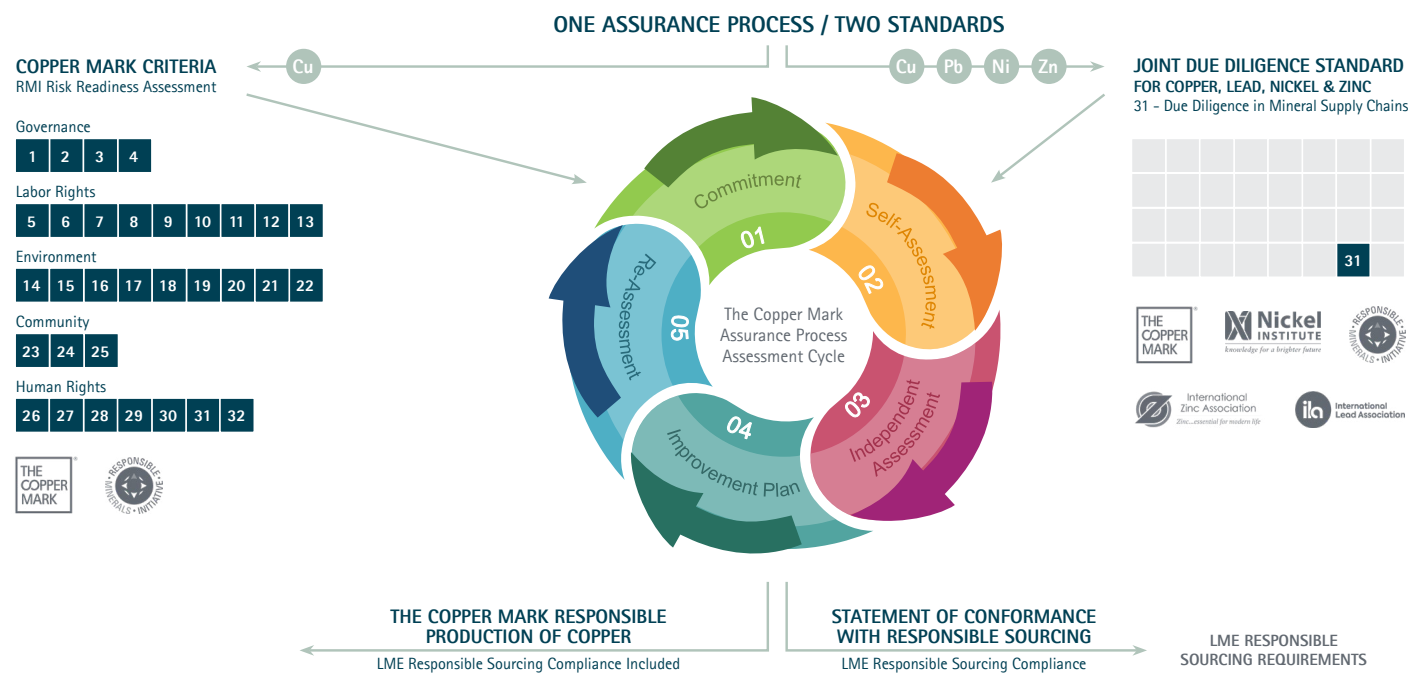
ONE ASSURANCE PROCESS / TWO STANDARDS

Cu

Cu Pb Ni Zn

COPPER MARK CRITERIA
RMI Risk Readiness Assessment

Governance

| 1 | 2 | 3 | 4 |
|---|---|---|---|

Labor Rights

| 5 | 6 | 7 | 8 | 9 | 10 | 11 | 12 | 13 |
|---|---|---|---|---|---|---|---|---|

Environment

| 14 | 15 | 16 | 17 | 18 | 19 | 20 | 21 | 22 |
|---|---|---|---|---|---|---|---|---|

Community

| 23 | 24 | 25 |
|---|---|---|

Human Rights

| 26 | 27 | 28 | 29 | 30 | 31 | 32 |
|---|---|---|---|---|---|---|

THE COPPER MARK

RESPONSIBLE MINERALS INITIATIVE

Commitment
01
Self-Assessment
02
Independent Assessment
03
Improvement Plan
04
Re-Assessment
05

The Copper Mark Assurance Process Assessment Cycle

JOINT DUE DILIGENCE STANDARD
FOR COPPER, LEAD, NICKEL & ZINC
31 - Due Diligence in Mineral Supply Chains

31

THE COPPER MARK

Nickel INSTITUTE
knowledge for a brighter future

RESPONSIBLE MINERALS INITIATIVE

International Zinc Association
Zinc...essential for modern life

ila International Lead Association

THE COPPER MARK RESPONSIBLE PRODUCTION OF COPPER
LME Responsible Sourcing Compliance Included

STATEMENT OF CONFORMANCE WITH RESPONSIBLE SOURCING
LME Responsible Sourcing Compliance

LME RESPONSIBLE SOURCING REQUIREMENTS